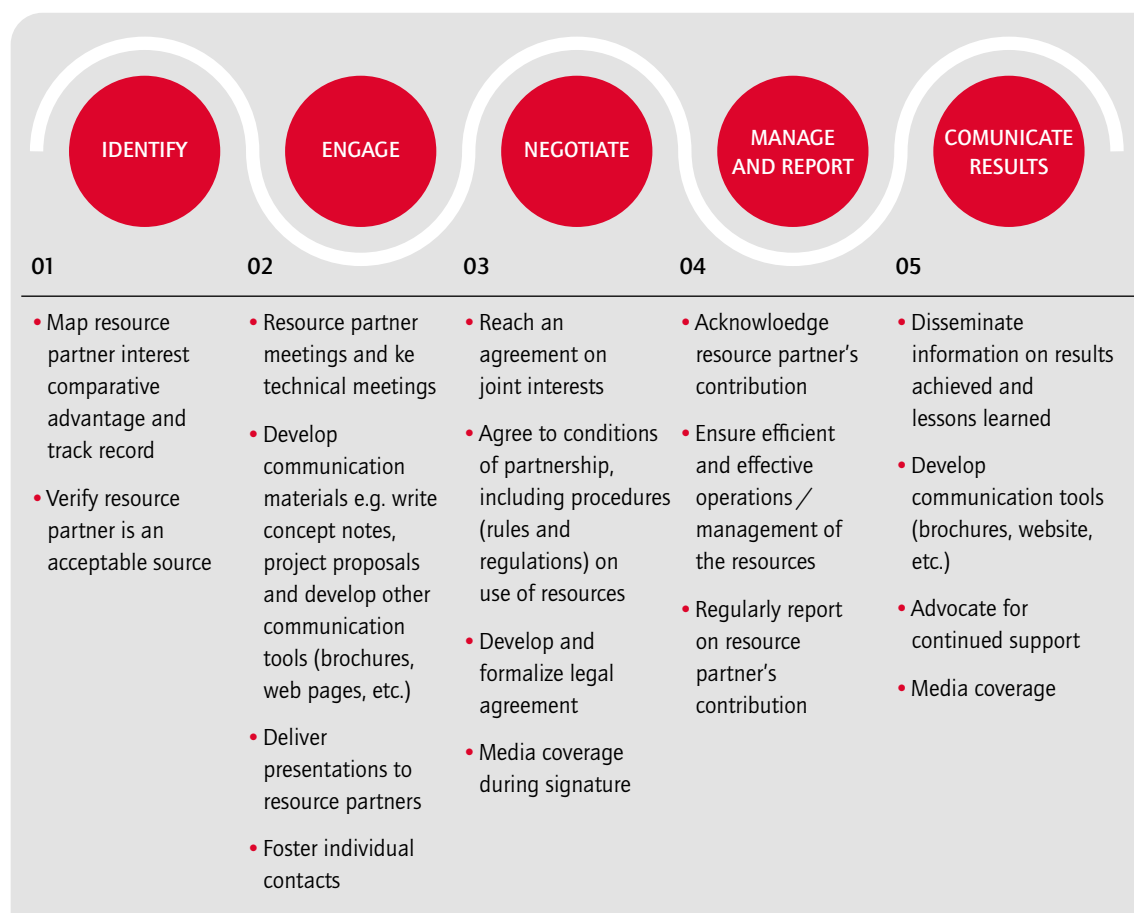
IDENTIFY

ENGAGE

NEGOTIATE

MANAGE AND REPORT

COMUNICATE RESULTS

01

• Map resource partner interest comparative advantage and track record

• Verify resource partner is an acceptable source

02

• Resource partner meetings and ke technical meetings

• Develop communication materials e.g. write concept notes, project proposals and develop other communication tools (brochures, web pages, etc.)

• Deliver presentations to resource partners

• Foster individual contacts

03

• Reach an agreement on joint interests

• Agree to conditions of partnership, including procedures (rules and regulations) on use of resources

• Develop and formalize legal agreement

• Media coverage during signature

04

• Acknowloedge resource partner's contribution

• Ensure efficient and effective operations / management of the resources

• Regularly report on resource partner's contribution

05

• Disseminate information on results achieved and lessons learned

• Develop communication tools (brochures, website, etc.)

• Advocate for continued support

• Media coverage